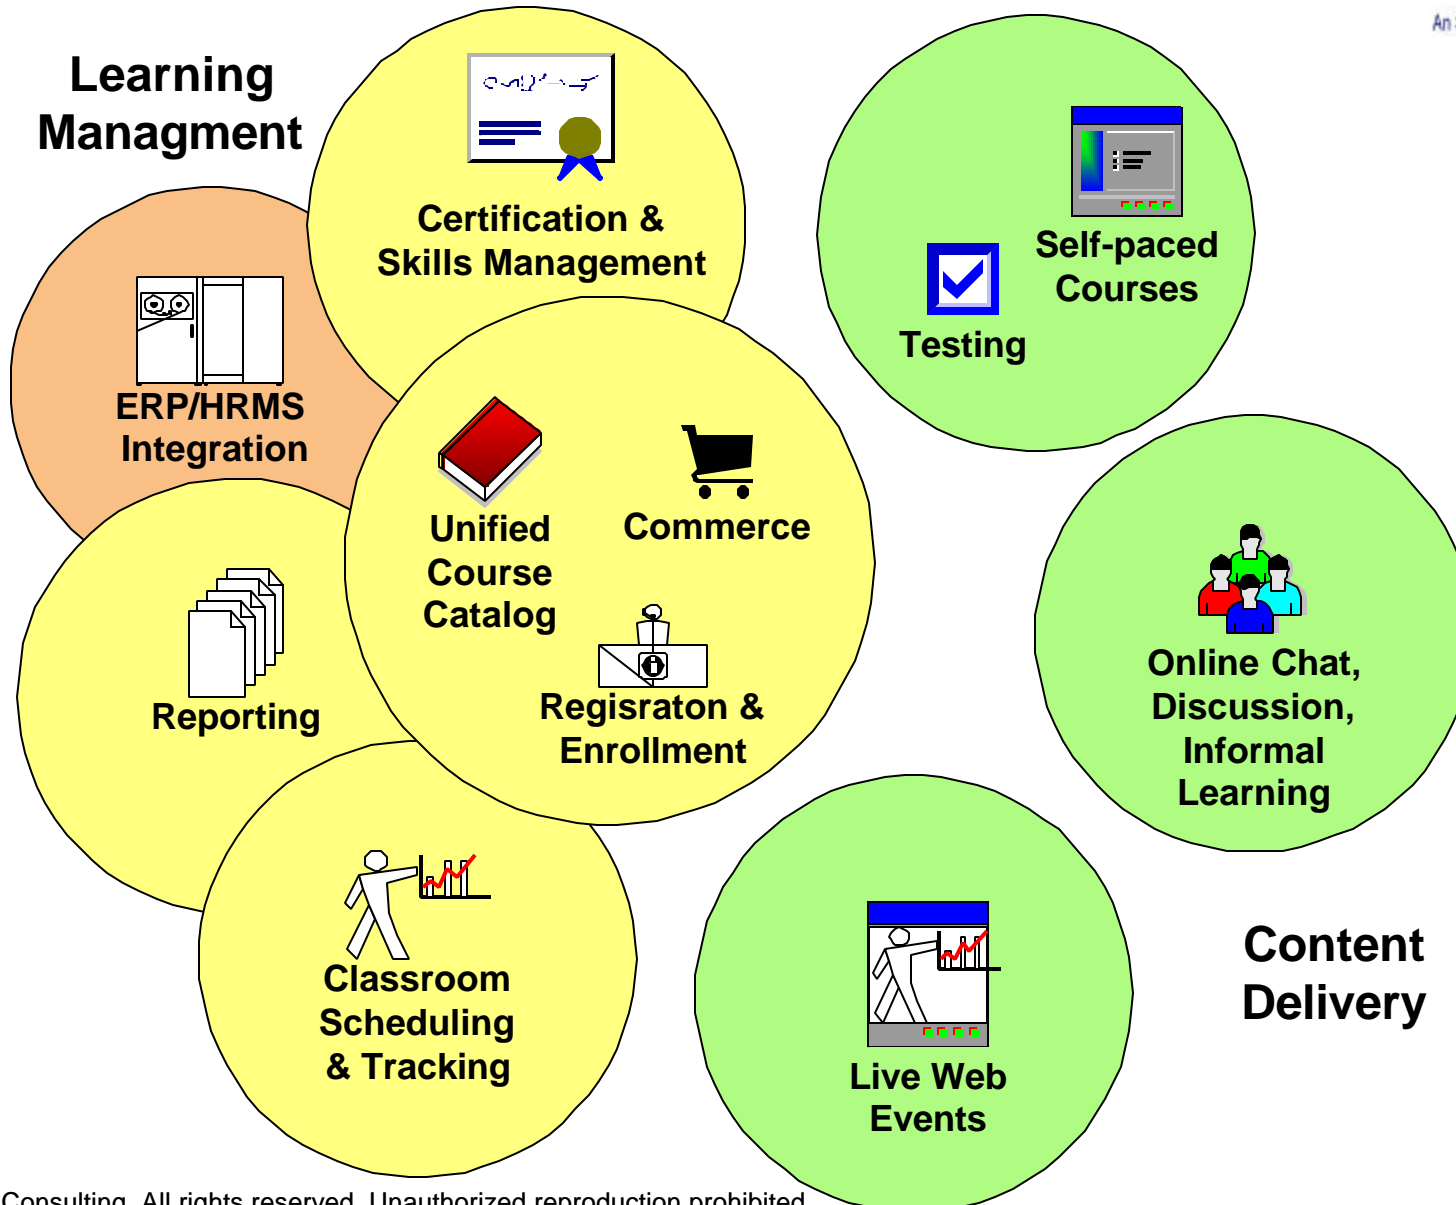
Learning Managment

Certification & Skills Management

ERP/HRMS Integration

Unified Course Catalog

Commerce

Regisraton & Enrollment

Reporting

Classroom Scheduling & Tracking

Self-paced Courses

Testing

Online Chat, Discussion, Informal Learning

Live Web Events

Content Delivery

An

Consulting. All rights reserved. Unauthorized reproduction prohibited.